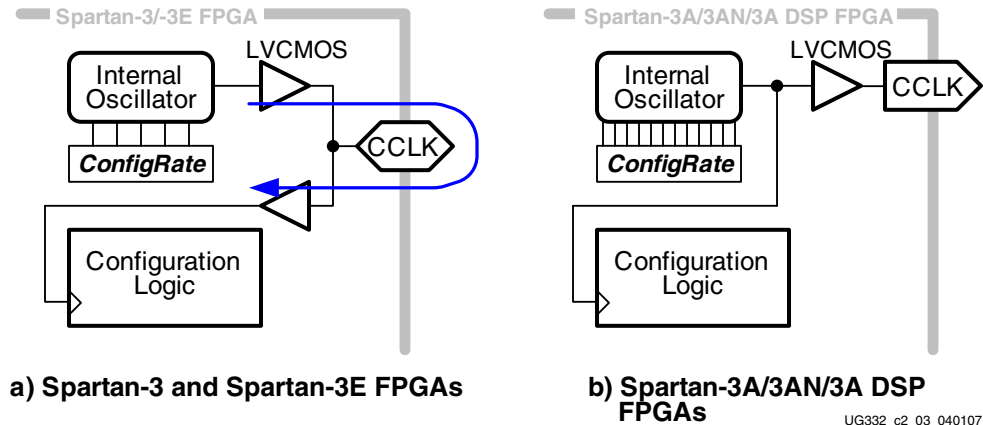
Spartan-3/-3E FPGA

LVCMOS

Internal Oscillator

ConfigRate

CCLK

Configuration Logic

a) Spartan-3 and Spartan-3E FPGAs

Spartan-3A/3AN/3A DSP FPGA

LVCMOS

Internal Oscillator

CCLK

ConfigRate

Configuration Logic

b) Spartan-3A/3AN/3A DSP FPGAs

UG332 c2 03 040107